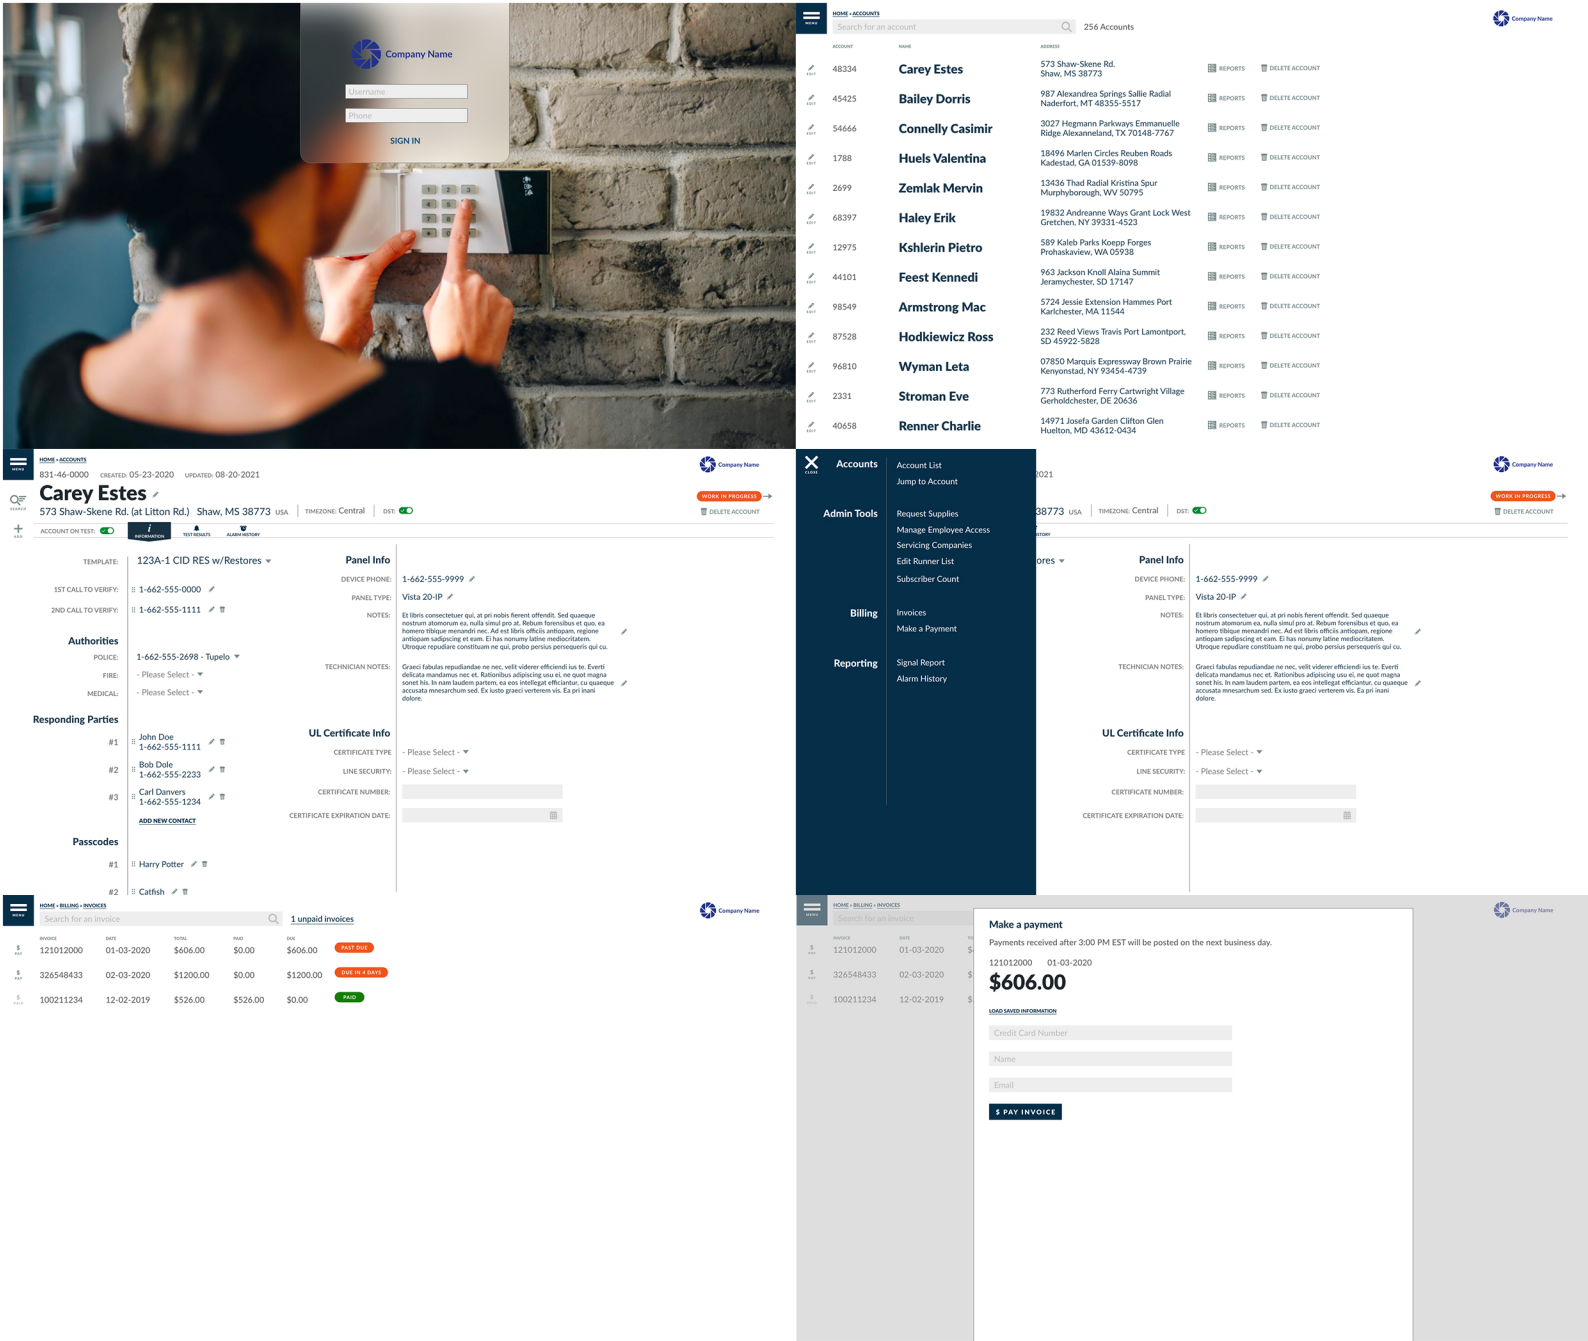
Company Name
Username
Phone
SIGN IN

MENU
HOME » ACCOUNTS
Search for an account
256 Accounts
Company Name

| | ACCOUNT | NAME | ADDRESS | | |
|---|---|---|---|---|---|
| EDIT | 48334 | Carey Estes | 573 Shaw-Skene Rd. Shaw, MS 38773 | REPORTS | DELETE ACCOUNT |
| EDIT | 45425 | Bailey Dorris | 987 Alexandrea Springs Sallie Radial Naderfort, MT 48355-5517 | REPORTS | DELETE ACCOUNT |
| EDIT | 54666 | Connelly Casimir | 3027 Hegmann Parkways Emmanuelle Ridge Alexanneland, TX 70148-7767 | REPORTS | DELETE ACCOUNT |
| EDIT | 1788 | Huels Valentina | 18496 Marlen Circles Reuben Roads Kadestad, GA 01539-8098 | REPORTS | DELETE ACCOUNT |
| EDIT | 2699 | Zemlak Mervin | 13436 Thad Radial Kristina Spur Murphyborough, WV 50795 | REPORTS | DELETE ACCOUNT |
| EDIT | 68397 | Haley Erik | 19832 Andreanne Ways Grant Lock West Gretchen, NY 39331-4523 | REPORTS | DELETE ACCOUNT |
| EDIT | 12975 | Kshlerin Pietro | 589 Kaleb Parks Koepp Forges Prohaskaview, WA 05938 | REPORTS | DELETE ACCOUNT |
| EDIT | 44101 | Feest Kennedi | 963 Jackson Knoll Alaina Summit Jeramychester, SD 17147 | REPORTS | DELETE ACCOUNT |
| EDIT | 98549 | Armstrong Mac | 5724 Jessie Extension Hammes Port Karlchester, MA 11544 | REPORTS | DELETE ACCOUNT |
| EDIT | 87528 | Hodkiewicz Ross | 232 Reed Views Travis Port Lamontport, SD 45922-5828 | REPORTS | DELETE ACCOUNT |
| EDIT | 96810 | Wyman Leta | 07850 Marquis Expressway Brown Prairie Kenyonstad, NY 93454-4739 | REPORTS | DELETE ACCOUNT |
| EDIT | 2331 | Stroman Eve | 773 Rutherford Ferry Cartwright Village Gerholdchester, DE 20636 | REPORTS | DELETE ACCOUNT |
| EDIT | 40658 | Renner Charlie | 14971 Josefa Garden Clifton Glen Huelton, MD 43612-0434 | REPORTS | DELETE ACCOUNT |

MENU
HOME » ACCOUNTS
831-46-0000 CREATED: 05-23-2020 UPDATED: 08-20-2021
Company Name
SEARCH
Carey Estes
WORK IN PROGRESS
573 Shaw-Skene Rd. (at Litton Rd.) Shaw, MS 38773 USA TIMEZONE: Central DST:
DELETE ACCOUNT
ADD
ACCOUNT ON TEST:
INFORMATION TEST RESULTS ALARM HISTORY
TEMPLATE: 123A-1 CID RES w/Restores
1ST CALL TO VERIFY: 1-662-555-0000
2ND CALL TO VERIFY: 1-662-555-1111
Authorities
POLICE: 1-662-555-2698 - Tupelo
FIRE: - Please Select -
MEDICAL: - Please Select -
Responding Parties
#1 John Doe 1-662-555-1111
#2 Bob Dole 1-662-555-2233
#3 Carl Danvers 1-662-555-1234
ADD NEW CONTACT
Passcodes
#1 Harry Potter
#2 Catfish
Panel Info
DEVICE PHONE: 1-662-555-9999
PANEL TYPE: Vista 20-IP
NOTES: Et libris consectetuer qui, at pri nobis fierent offendit. Sed quaeque nostrum atomorum ea, nulla simul pro at. Rebum forensibus et quo, ea homero tibique menandri nec. Ad est libris officiis antiopam, regione antiopam sadipscing et eam. Ei has nonumy latine mediocritatem. Utroque repudiare constituam ne qui, probo persius persequeris qui cu.
TECHNICIAN NOTES: Graeci fabulas repudiandae ne nec, velit viderer efficiendi ius te. Everti delicata mandamus nec et. Rationibus adipiscing usu ei, ne quot magna sonet his. In nam laudem partem, ea eos intellegat efficiantur, cu quaeque accusata mnesarchum sed. Ex iusto graeci verterem vis. Ea pri inani dolore.
UL Certificate Info
CERTIFICATE TYPE - Please Select -
LINE SECURITY: - Please Select -
CERTIFICATE NUMBER:
CERTIFICATE EXPIRATION DATE:

CLOSE
Accounts
Account List
Jump to Account
Admin Tools
Request Supplies
Manage Employee Access
Servicing Companies
Edit Runner List
Subscriber Count
Billing
Invoices
Make a Payment
Reporting
Signal Report
Alarm History
2021
Company Name
WORK IN PROGRESS
38773 USA TIMEZONE: Central DST:
DELETE ACCOUNT
ISTORY
ores
Panel Info
DEVICE PHONE: 1-662-555-9999
PANEL TYPE: Vista 20-IP
NOTES: Et libris consectetuer qui, at pri nobis fierent offendit. Sed quaeque nostrum atomorum ea, nulla simul pro at. Rebum forensibus et quo, ea homero tibique menandri nec. Ad est libris officiis antiopam, regione antiopam sadipscing et eam. Ei has nonumy latine mediocritatem. Utroque repudiare constituam ne qui, probo persius persequeris qui cu.
TECHNICIAN NOTES: Graeci fabulas repudiandae ne nec, velit viderer efficiendi ius te. Everti delicata mandamus nec et. Rationibus adipiscing usu ei, ne quot magna sonet his. In nam laudem partem, ea eos intellegat efficiantur, cu quaeque accusata mnesarchum sed. Ex iusto graeci verterem vis. Ea pri inani dolore.
UL Certificate Info
CERTIFICATE TYPE - Please Select -
LINE SECURITY: - Please Select -
CERTIFICATE NUMBER:
CERTIFICATE EXPIRATION DATE:

MENU
HOME » BILLING » INVOICES
Search for an invoice
1 unpaid invoices
Company Name

| | INVOICE | DATE | TOTAL | PAID | DUE | |
|---|---|---|---|---|---|---|
| $ PAY | 121012000 | 01-03-2020 | $606.00 | $0.00 | $606.00 | PAST DUE |
| $ PAY | 326548433 | 02-03-2020 | $1200.00 | $0.00 | $1200.00 | DUE IN 4 DAYS |
| $ PAID | 100211234 | 12-02-2019 | $526.00 | $526.00 | $0.00 | PAID |

MENU
HOME » BILLING » INVOICES
Search for an invoice
INVOICE DATE
121012000 01-03-2020 $
326548433 02-03-2020 $
100211234 12-02-2019 $
Company Name
Make a payment
Payments received after 3:00 PM EST will be posted on the next business day.
121012000 01-03-2020
$606.00
LOAD SAVED INFORMATION
Credit Card Number
Name
Email
$ PAY INVOICE